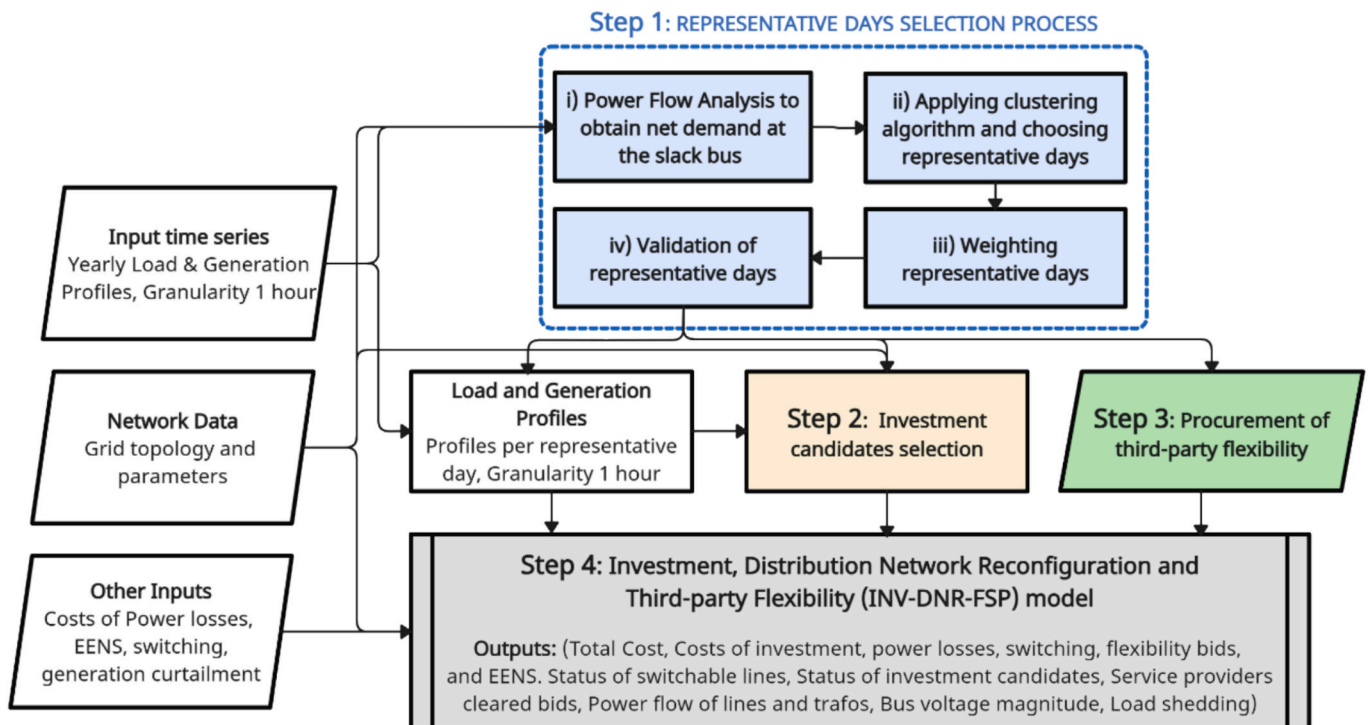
Step 1: REPRESENTATIVE DAYS SELECTION PROCESS

i) Power Flow Analysis to obtain net demand at the slack bus

ii) Applying clustering algorithm and choosing representative days

iii) Weighting representative days

iv) Validation of representative days

Input time series
Yearly Load & Generation Profiles, Granularity 1 hour

Network Data
Grid topology and parameters

Other Inputs
Costs of Power losses, EENS, switching, generation curtailment

Load and Generation Profiles
Profiles per representative day, Granularity 1 hour

Step 2: Investment candidates selection

Step 3: Procurement of third-party flexibility

Step 4: Investment, Distribution Network Reconfiguration and Third-party Flexibility (INV-DNR-FSP) model

Outputs: (Total Cost, Costs of investment, power losses, switching, flexibility bids, and EENS. Status of switchable lines, Status of investment candidates, Service providers cleared bids, Power flow of lines and trafos, Bus voltage magnitude, Load shedding)